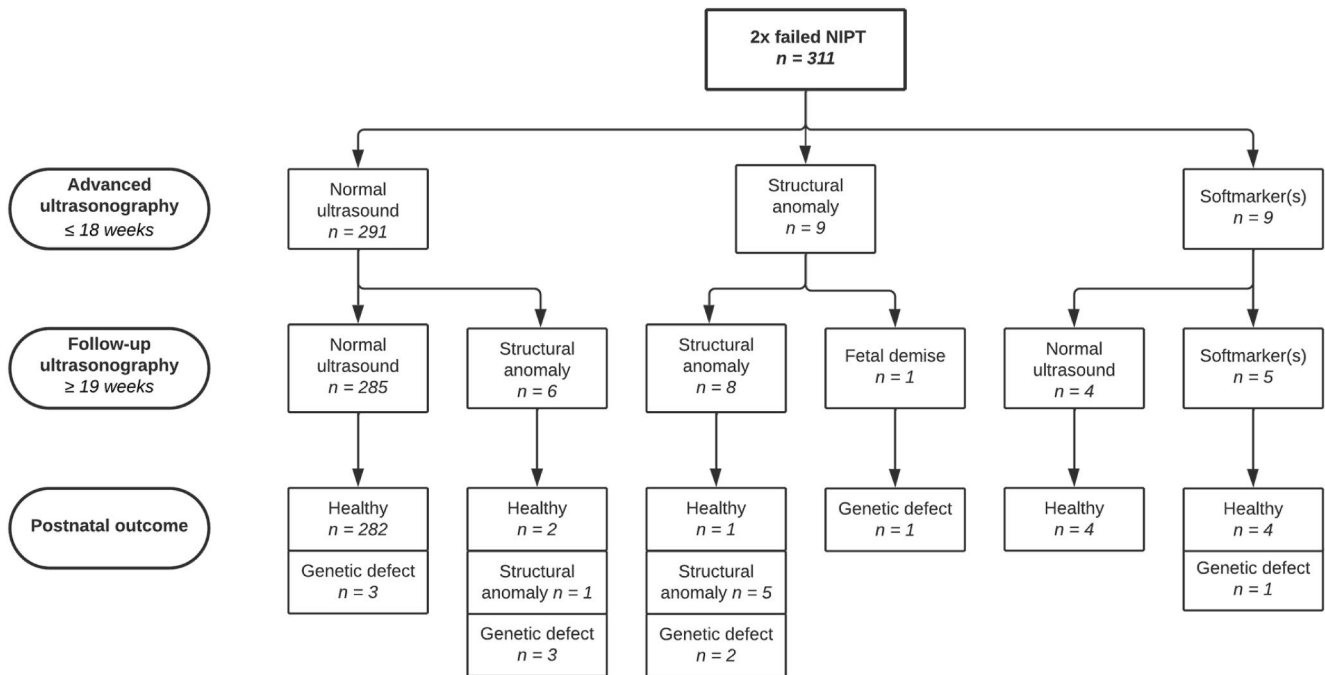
2x failed NIPT
*n = 311*

Advanced ultrasonography
≤ 18 weeks

Normal ultrasound
*n = 291*

Structural anomaly
*n = 9*

Softmarker(s)
*n = 9*

Follow-up ultrasonography
≥ 19 weeks

Normal ultrasound
*n = 285*

Structural anomaly
*n = 6*

Structural anomaly
*n = 8*

Fetal demise
*n = 1*

Normal ultrasound
*n = 4*

Softmarker(s)
*n = 5*

Postnatal outcome

Healthy
*n = 282*

Genetic defect
*n = 3*

Healthy
*n = 2*

Structural anomaly *n = 1*

Genetic defect
*n = 3*

Healthy
*n = 1*

Structural anomaly *n = 5*

Genetic defect
*n = 2*

Genetic defect
*n = 1*

Healthy
*n = 4*

Healthy
*n = 4*

Genetic defect
*n = 1*